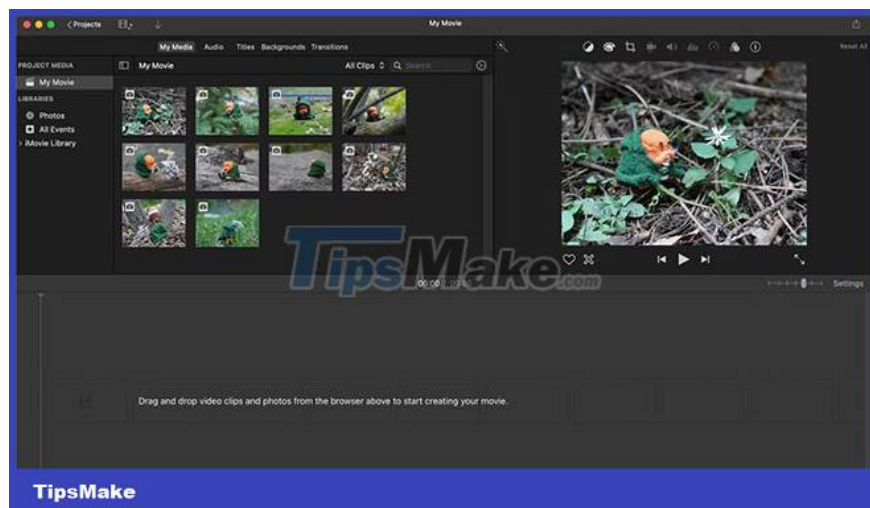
< Projects

My Movie

My Media Audio Titles Backgrounds Transitions

Reset All

PROJECT MEDIA

My Movie

LIBRARIES

Photos

All Events

iMovie Library

My Movie

All Clips

Search

TipsMake.com

00:00 / 00:00

Settings

Drag and drop video clips and photos from the browser above to start creating your movie.

TipsMake